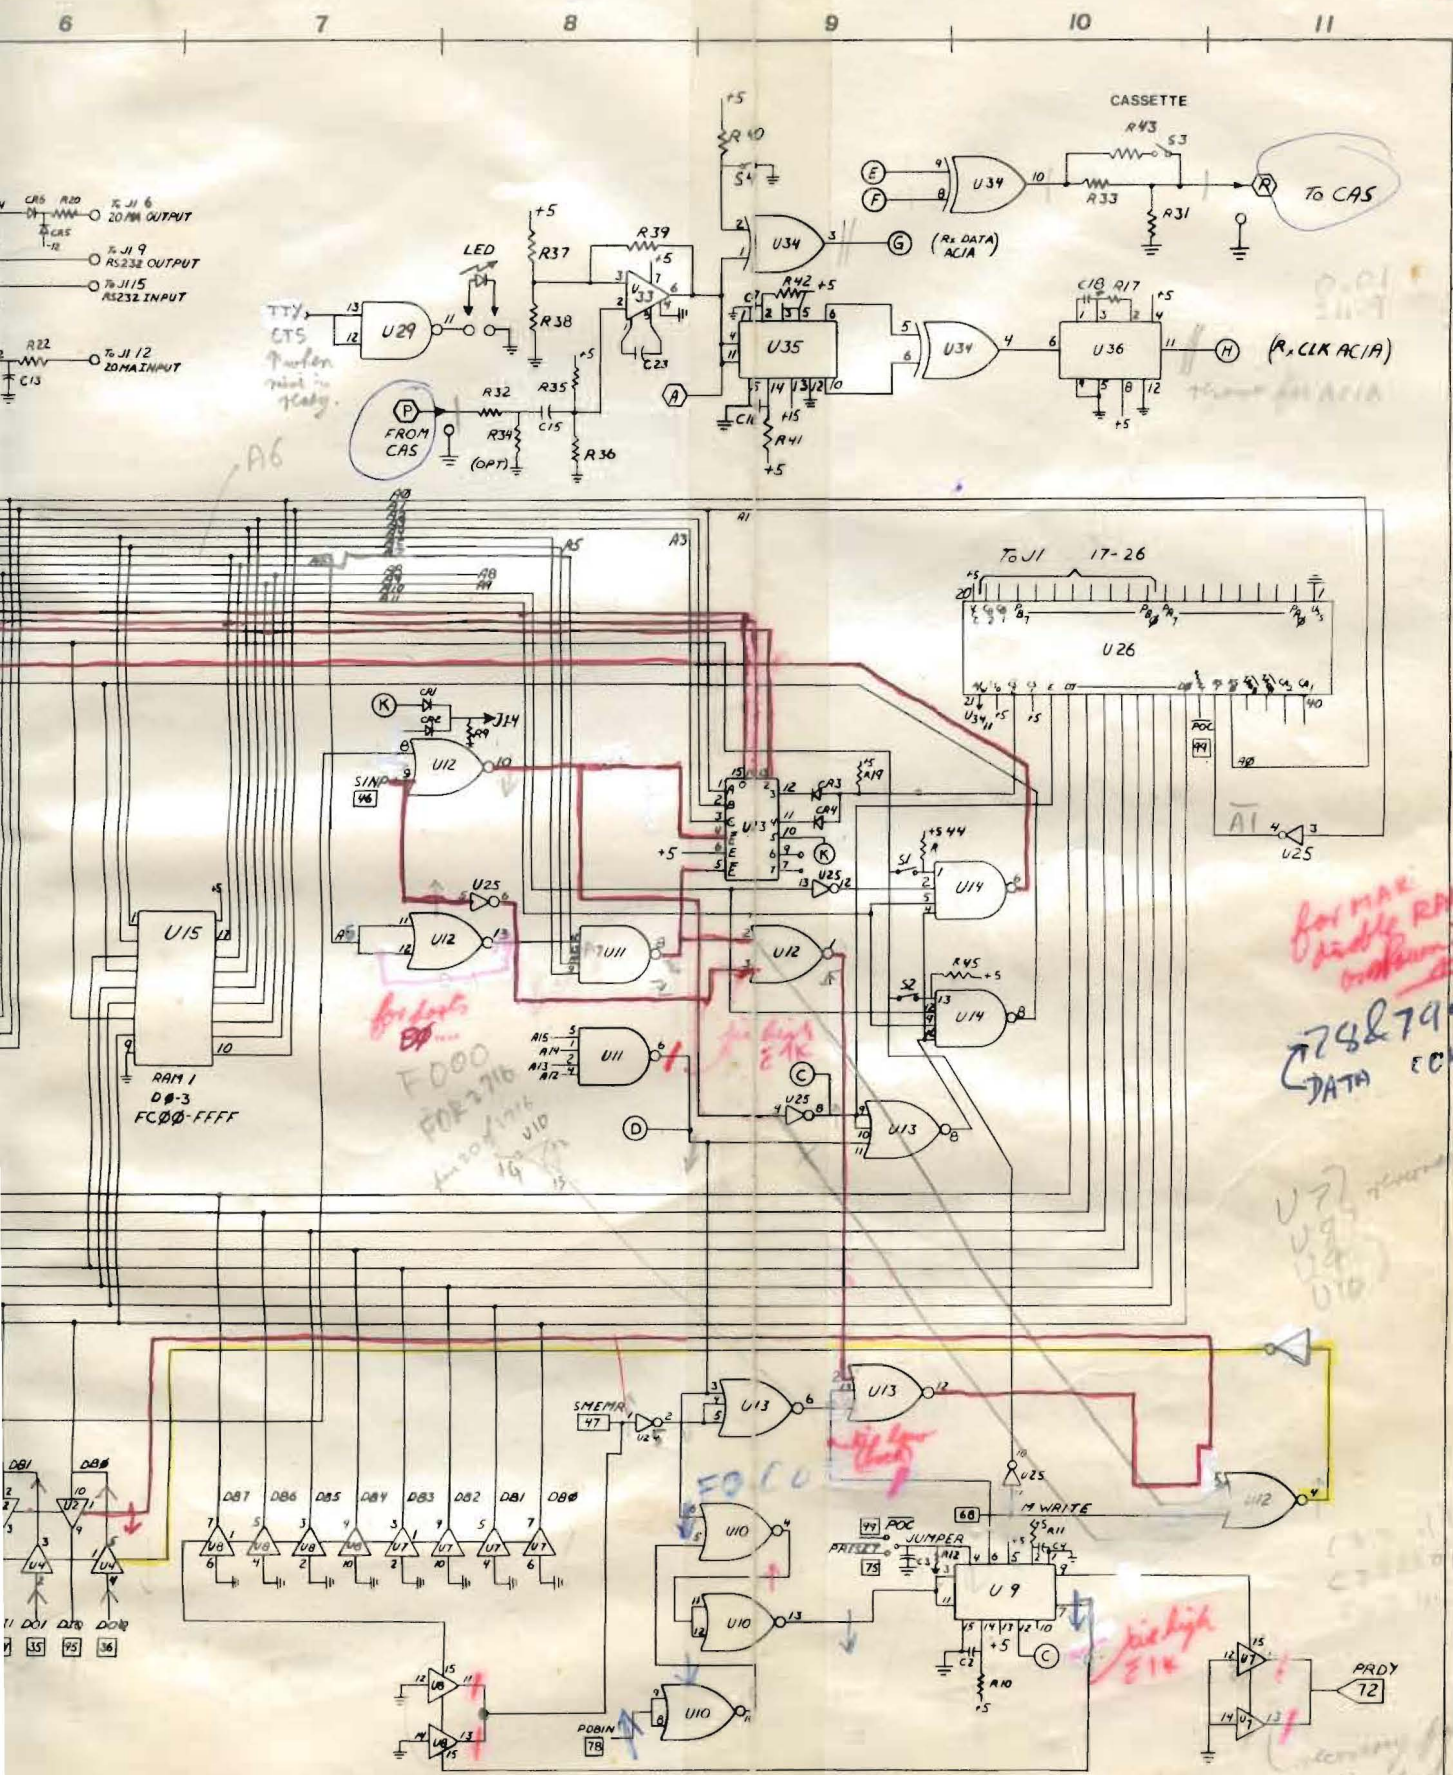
6 7 8 9 10 11

+5
R40
S4
CASSETTE
R43
S3
E
F
U34
10
R33
R31
R
To CAS
CR6 R20
To J1 6
20 MA OUTPUT
CR5
To J1 9
RS232 OUTPUT
To J1 15
RS232 INPUT
R22
C13
To J1 12
20 MA INPUT
+5
R37
LED
R39
+5
U33
R38
C23
U34
3
G
(Rx DATA) ACIA
R42 +5
C7
U35
C18 R17
+5
U34
U36
H
(Rx CLK ACIA)
TTY CTS
U29
P
FROM CAS
R32
R34
(OPT)
C15
R35
+5
R36
A
C11
+5
R41
+5
A6
A0
A1
A3
A5
A8
A9
To J1 17-26
U26
POC 44
A0
A1
U25
K
CR1
CR2
R9
J14
U12
SINP 46
U13
CR3
CR4
R19
+5
K
U25
+5 44
S1
U14
U25
U15
U12
A5
U11
U12
R45 +5
S2
U14
RAM 1
D0-3
FC00-FFFF
for logic
F000
FOR 2716
U11
A15 A14 A13 A12
C
U25
U13
D
for MAR
74&79
DATA
DB1
DB0
U2
U4
U4
DB7 DB6 DB5 DB4 DB3 DB2 DB1 DB0
U8 U8 U8 U8 U7 U7 U7 U7
DI1 DO1 DI0 DO0
35 45 36
SMEMR 47
U24
U13
U13
F0 C0
U10
U10
47 POC
PRESET 75
JUMPER
68
M WRITE
U25
U12
U9
+5
C
R10
+5
R11
C2
U8
U8
U10
PDBIN 78
U7
U7
PRDY 72